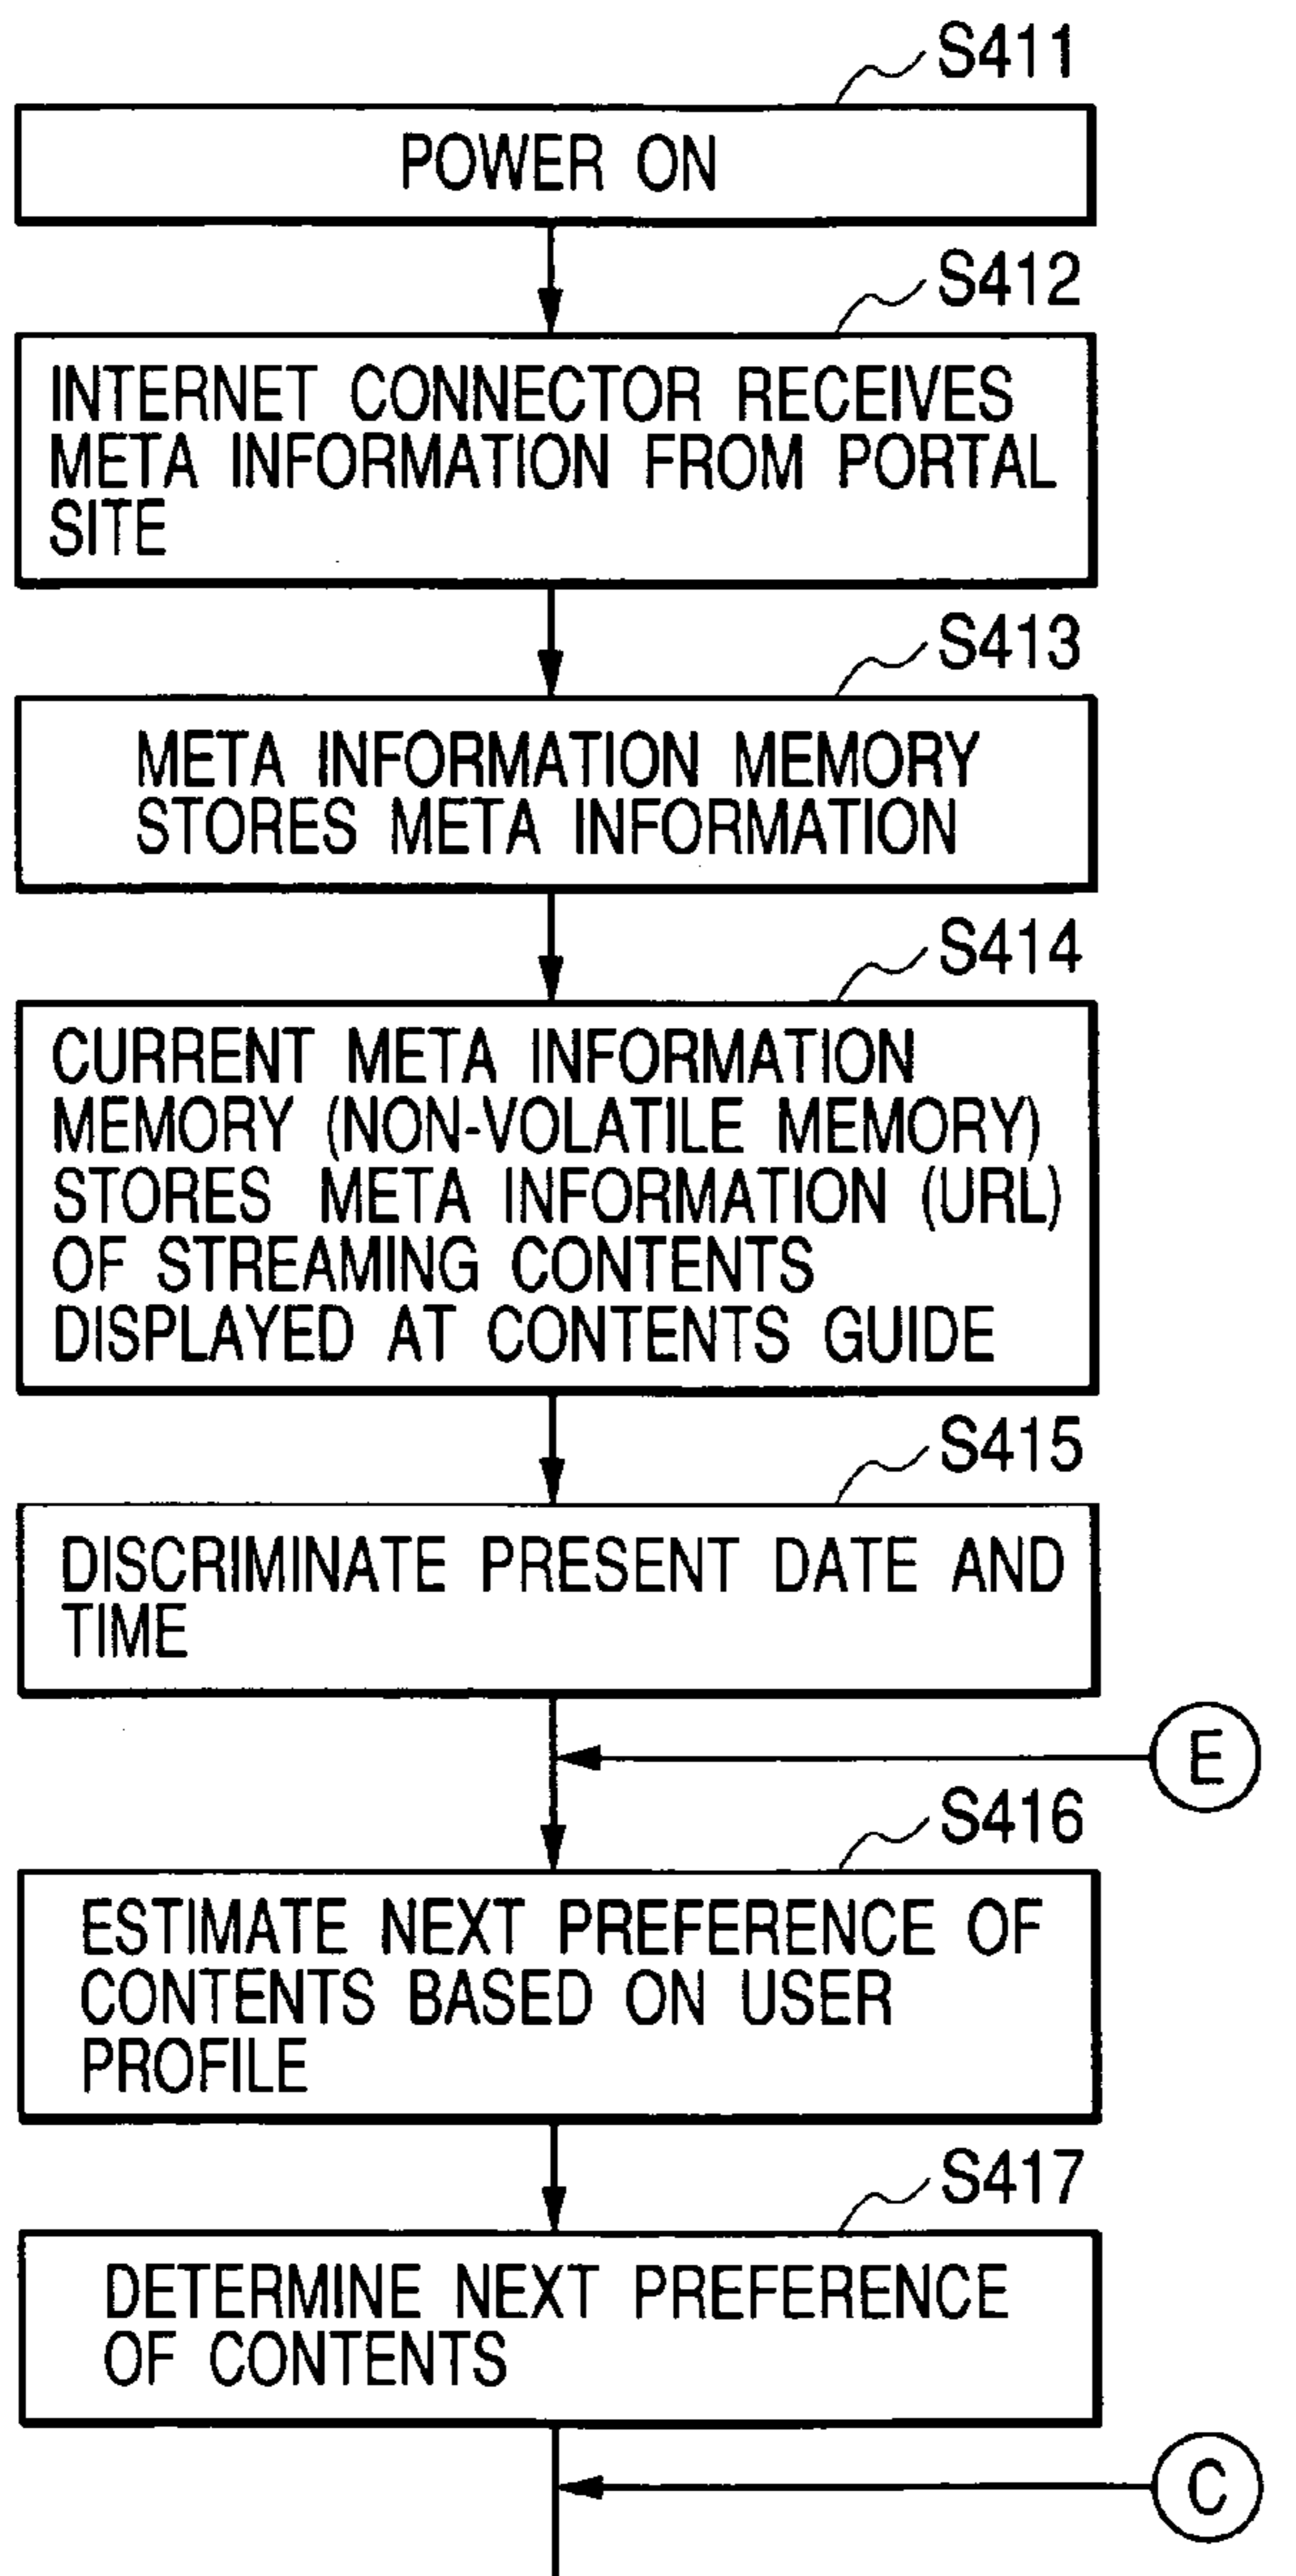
S411
POWER ON

S412
INTERNET CONNECTOR RECEIVES META INFORMATION FROM PORTAL SITE

S413
META INFORMATION MEMORY STORES META INFORMATION

S414
CURRENT META INFORMATION MEMORY (NON-VOLATILE MEMORY) STORES META INFORMATION (URL) OF STREAMING CONTENTS DISPLAYED AT CONTENTS GUIDE

S415
DISCRIMINATE PRESENT DATE AND TIME

E

S416
ESTIMATE NEXT PREFERENCE OF CONTENTS BASED ON USER PROFILE

S417
DETERMINE NEXT PREFERENCE OF CONTENTS

C